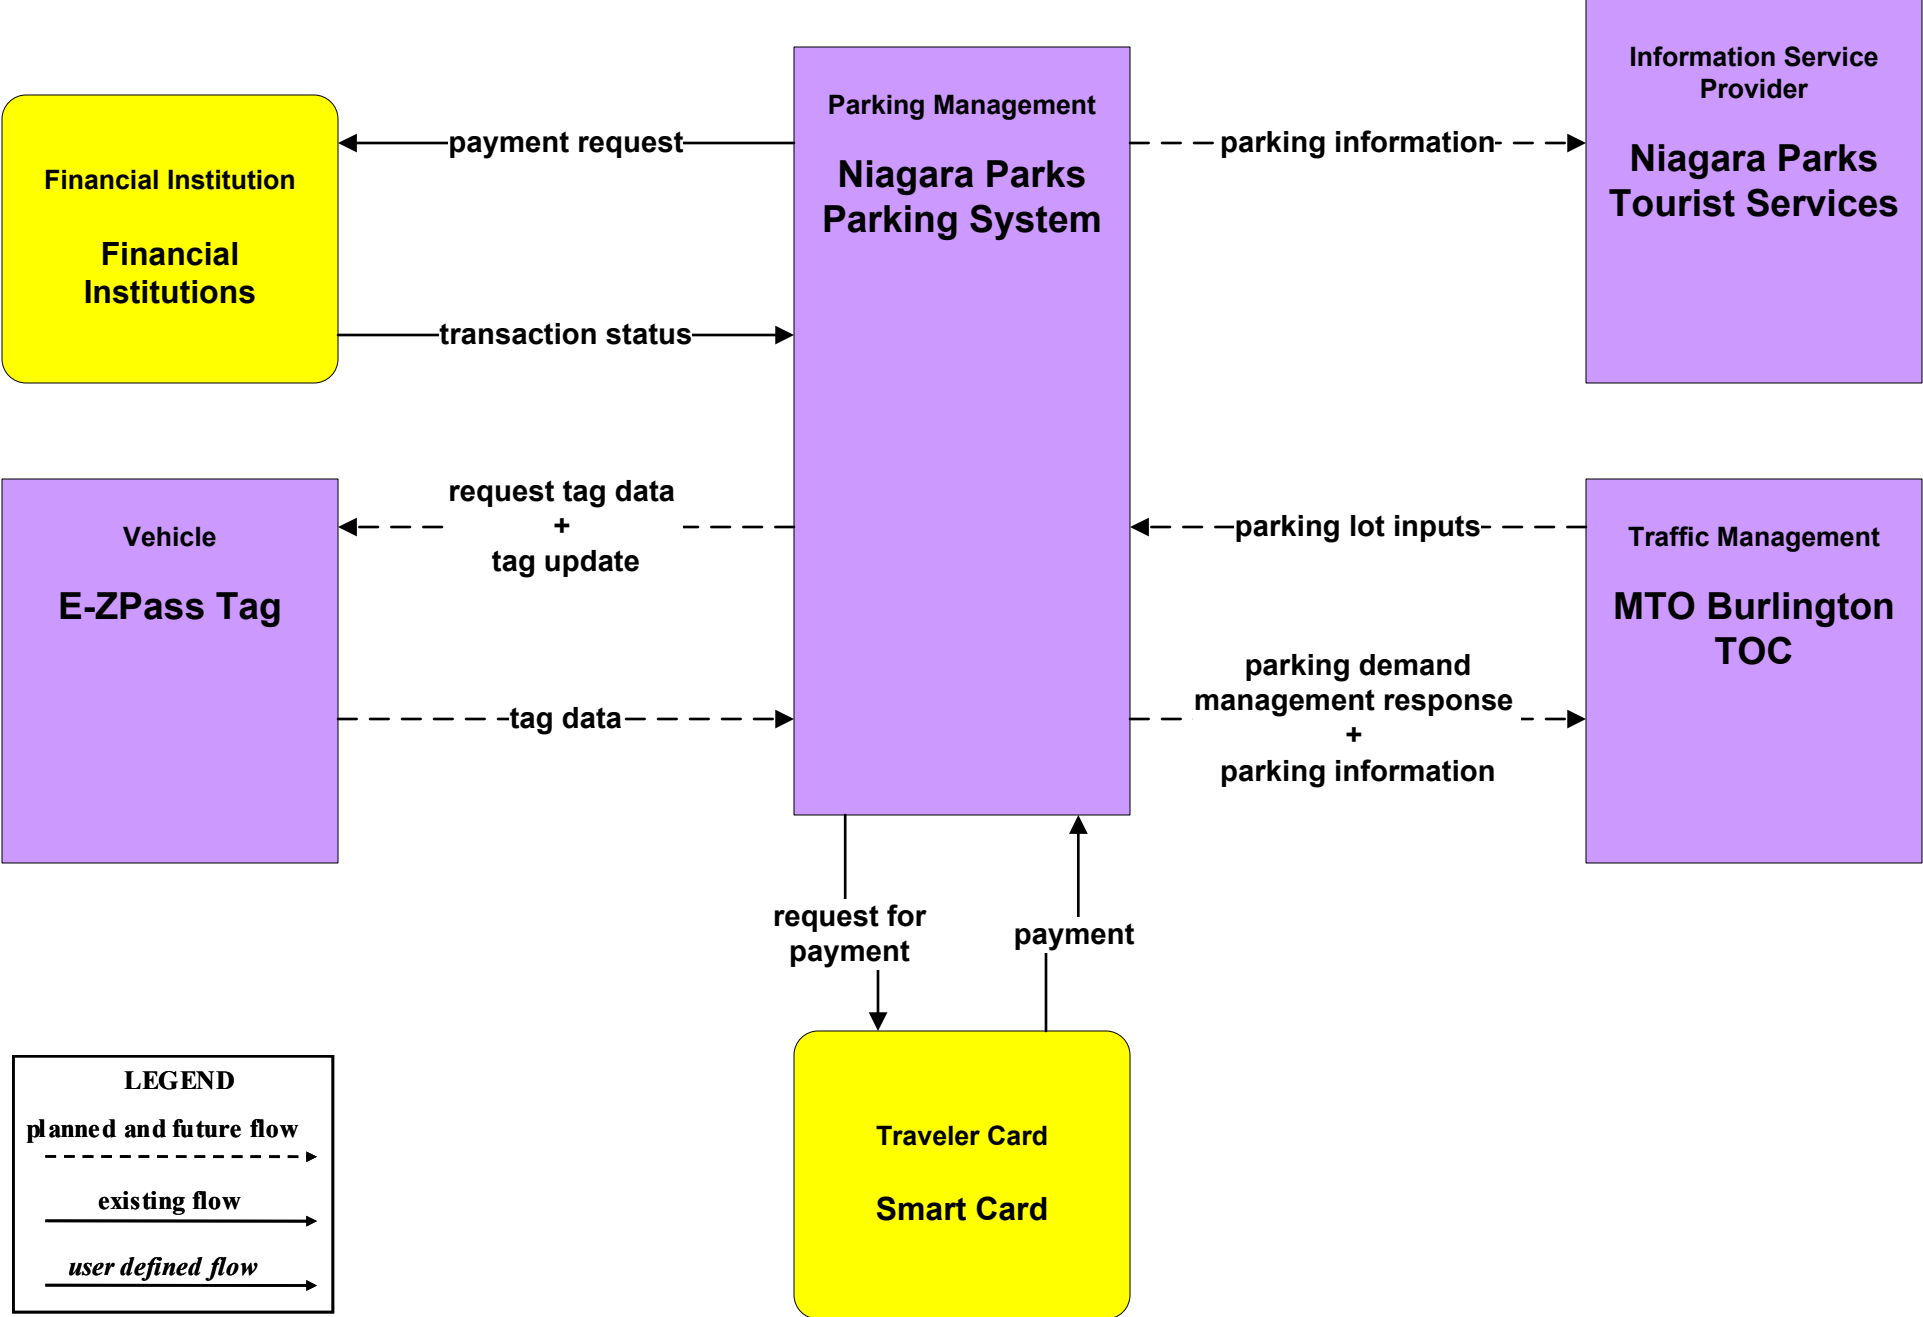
Financial Institution

Financial Institutions

payment request

transaction status

Parking Management

Niagara Parks Parking System

parking information

Information Service Provider

Niagara Parks Tourist Services

Vehicle

E-ZPass Tag

request tag data + tag update

tag data

parking lot inputs

Traffic Management

MTO Burlington TOC

parking demand management response + parking information

request for payment

payment

Traveler Card

Smart Card

LEGEND

planned and future flow

existing flow

user defined flow